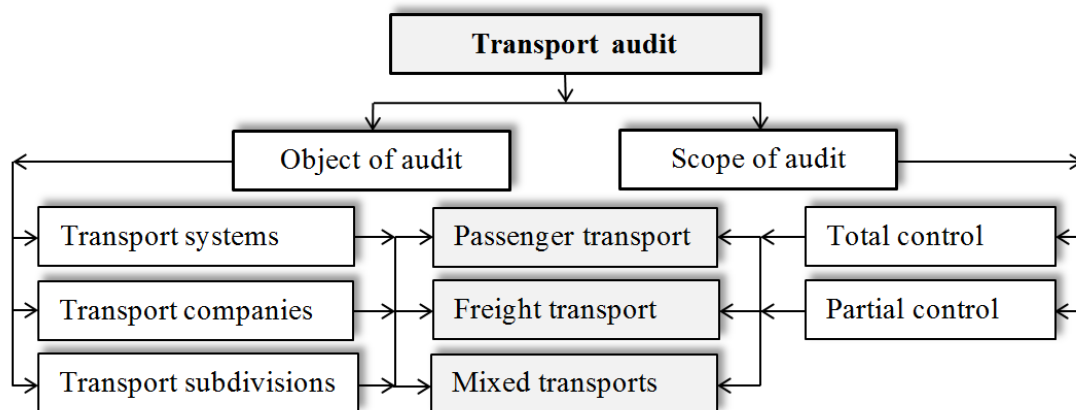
Transport audit

Object of audit

Scope of audit

Transport systems

Transport companies

Transport subdivisions

Passenger transport

Freight transport

Mixed transports

Total control

Partial control